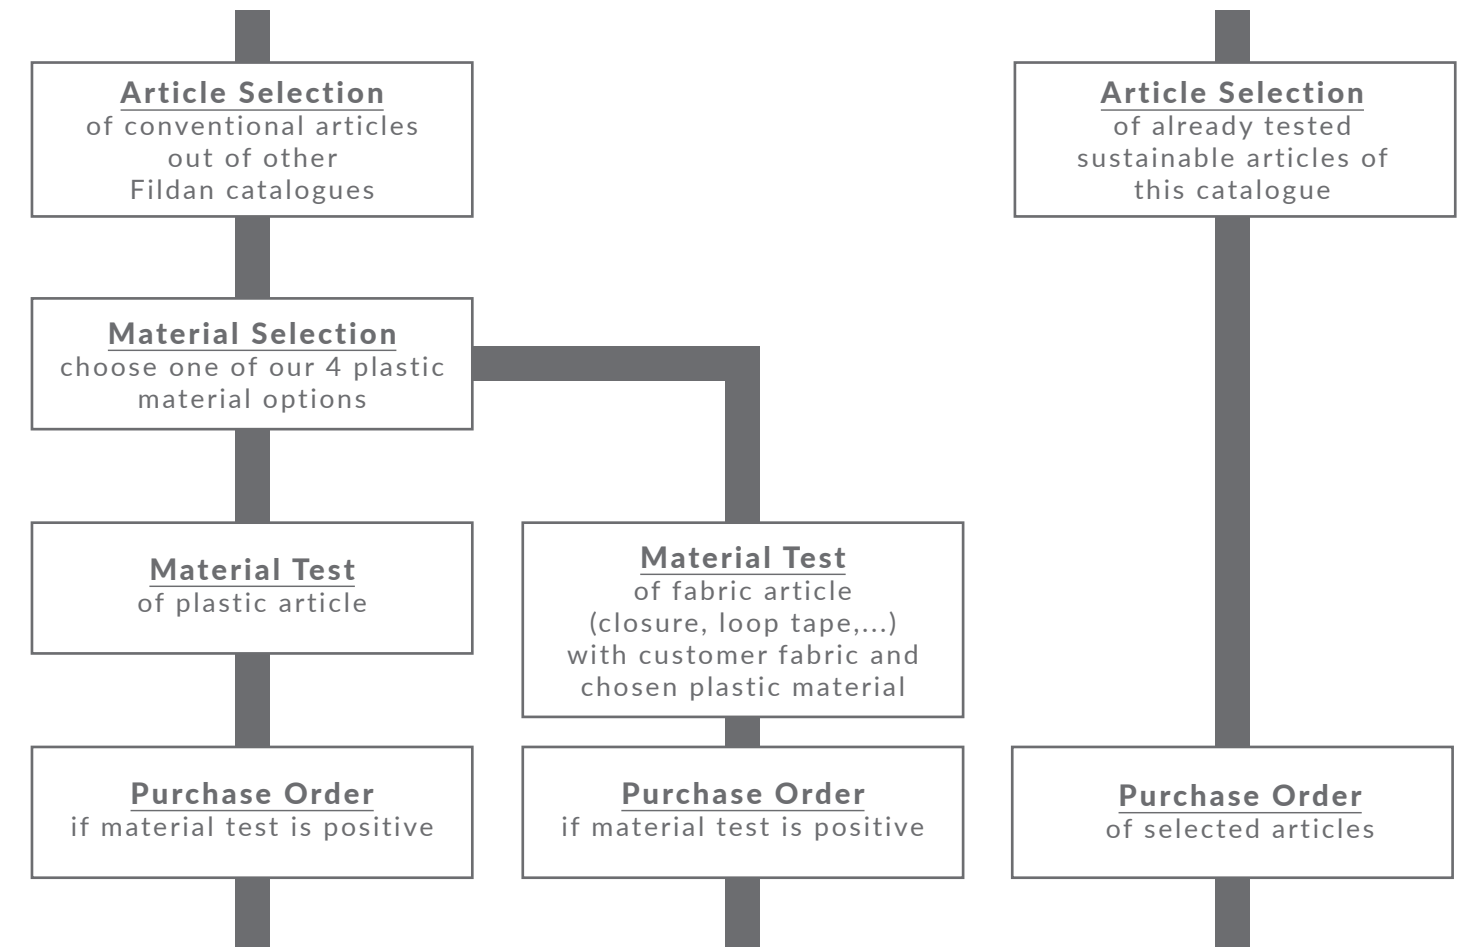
Article Selection
of conventional articles out of other Fildan catalogues

Material Selection
choose one of our 4 plastic material options

Material Test
of plastic article

Purchase Order
if material test is positive

Material Test
of fabric article (closure, loop tape,...) with customer fabric and chosen plastic material

Purchase Order
if material test is positive

Article Selection
of already tested sustainable articles of this catalogue

Purchase Order
of selected articles